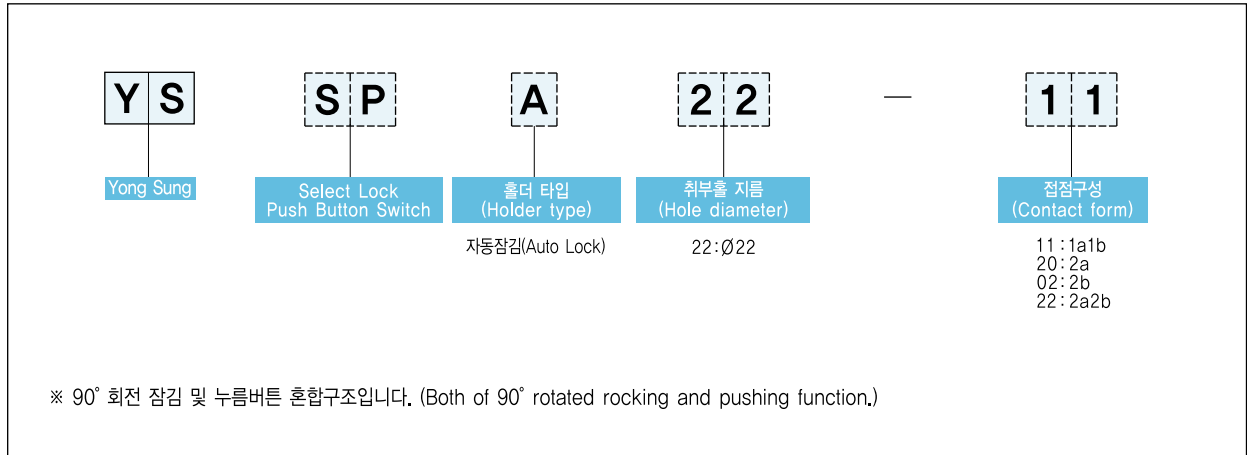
Y S

S P

A

2 2

—

1 1

Yong Sung

Select Lock
Push Button Switch

홀더 타입
(Holder type)

자동잠김(Auto Lock)

취부홀 지름
(Hole diameter)

22 : Ø22

접점구성
(Contact form)

11 : 1a1b
20 : 2a
02 : 2b
22 : 2a2b

※ 90˚ 회전 잠김 및 누름버튼 혼합구조입니다. (Both of 90˚ rotated rocking and pushing function.)